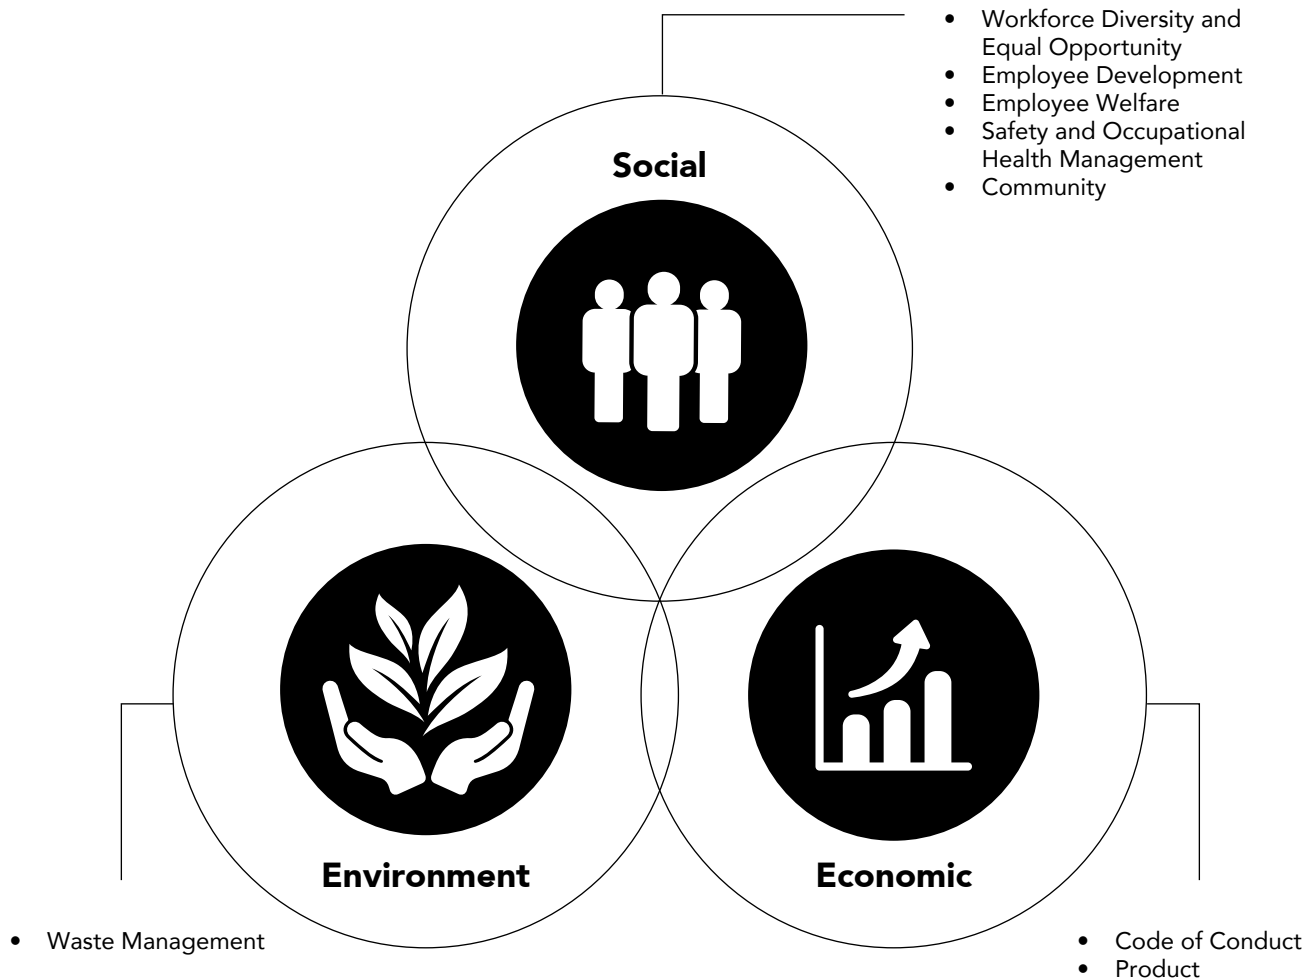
- Workforce Diversity and Equal Opportunity
- Employee Development
- Employee Welfare
- Safety and Occupational Health Management
- Community

Social

Environment

Economic

- Waste Management

- Code of Conduct
- Product